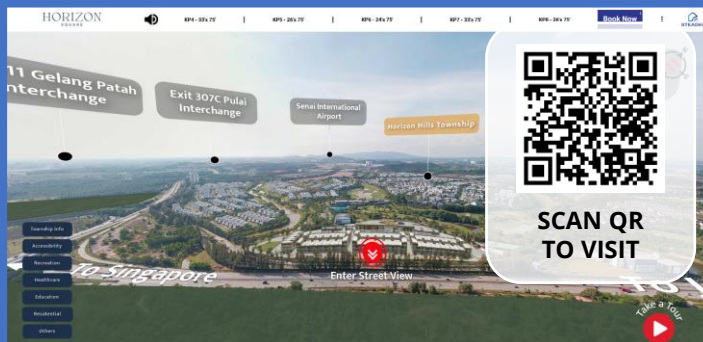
HORIZON SQUARE

KP4 - 33'x 75' | KP5 - 26'x 75' | KP6 - 24'x 75' | KP7 - 33'x 75' | KP8 - 26'x 75'

Book Now

STRADIO

11 Gelang Patah Interchange

Exit 307C Pulai Interchange

Senai International Airport

Horizon Hills Township

Township Info

Accessibility

Recreation

Healthcare

Education

Residential

Others

To Singapore

Enter Street View

SCAN QR TO VISIT

Take a Tour